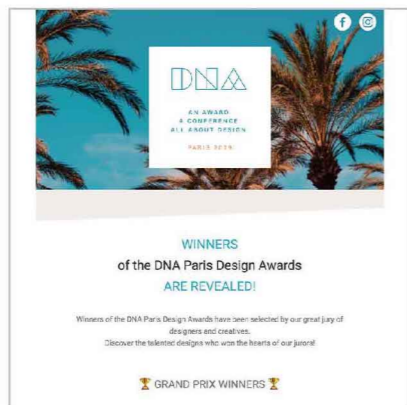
DNA

AN AWARD
A CONFERENCE
ALL ABOUT DESIGN

PARIS 2020

WINNERS
of the DNA Paris Design Awards
ARE REVEALED!

Winners of the DNA Paris Design Awards have been selected by our great jury of designers and creatives.
Discover the talented designs who won the hearts of our jurors!

🏆 GRAND PRIX WINNERS 🏆